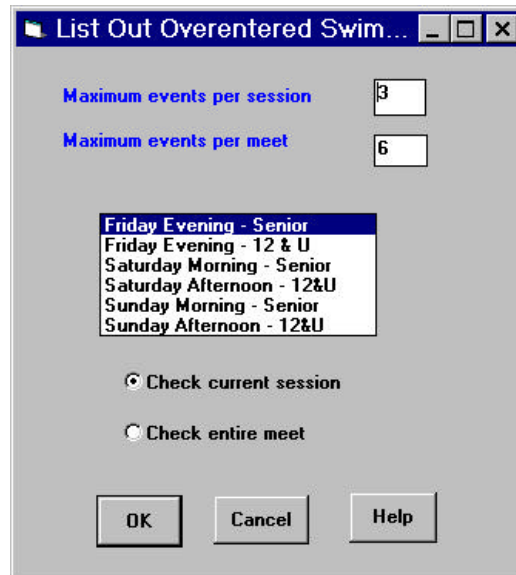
List Out Overentered Swim...

Maximum events per session 3

Maximum events per meet 6

Friday Evening - Senior
Friday Evening - 12 & U
Saturday Morning - Senior
Saturday Afternoon - 12&U
Sunday Morning - Senior
Sunday Afternoon - 12&U

Check current session

Check entire meet

OK
Cancel
Help